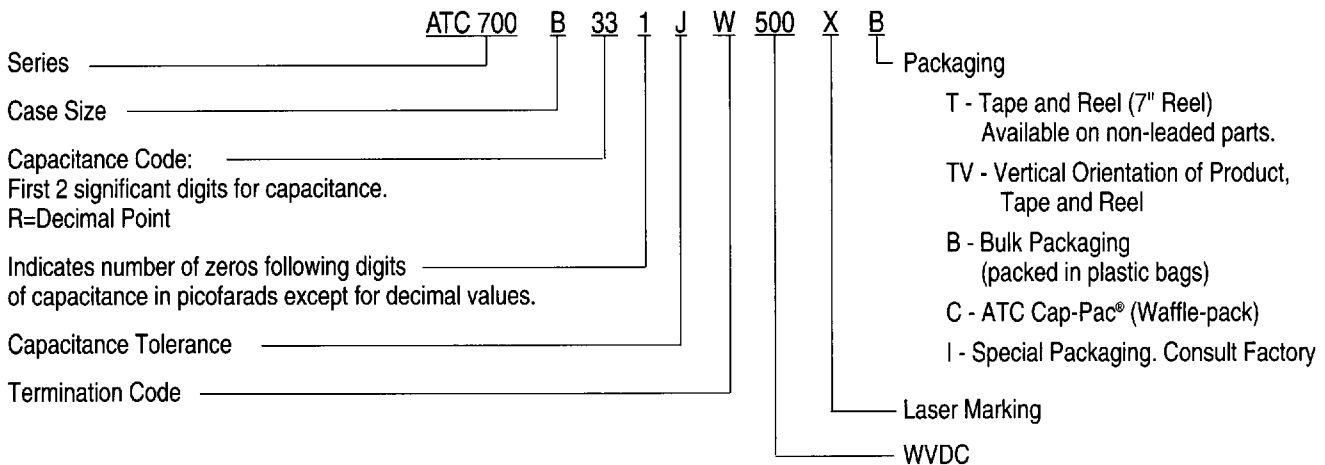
ATC 700 B 33 1 J W 500 X B

Series

Case Size

Capacitance Code:
First 2 significant digits for capacitance.
R=Decimal Point

Indicates number of zeros following digits of capacitance in picofarads except for decimal values.

Capacitance Tolerance

Termination Code

Packaging

T - Tape and Reel (7" Reel)
Available on non-leaded parts.

TV - Vertical Orientation of Product,
Tape and Reel

B - Bulk Packaging
(packed in plastic bags)

C - ATC Cap-Pac® (Waffle-pack)

I - Special Packaging. Consult Factory

Laser Marking

WVDC